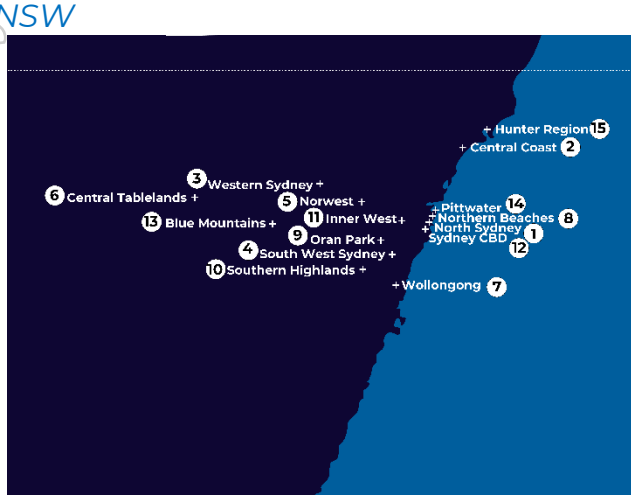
NSW

Hunter Region 15
Central Coast 2
3 Western Sydney
6 Central Tablelands
5 Norwest
13 Blue Mountains
11 Inner West
Pittwater 14
Northern Beaches 8
North Sydney
Sydney CBD 1
12
9 Oran Park
4 South West Sydney
10 Southern Highlands
Wollongong 7